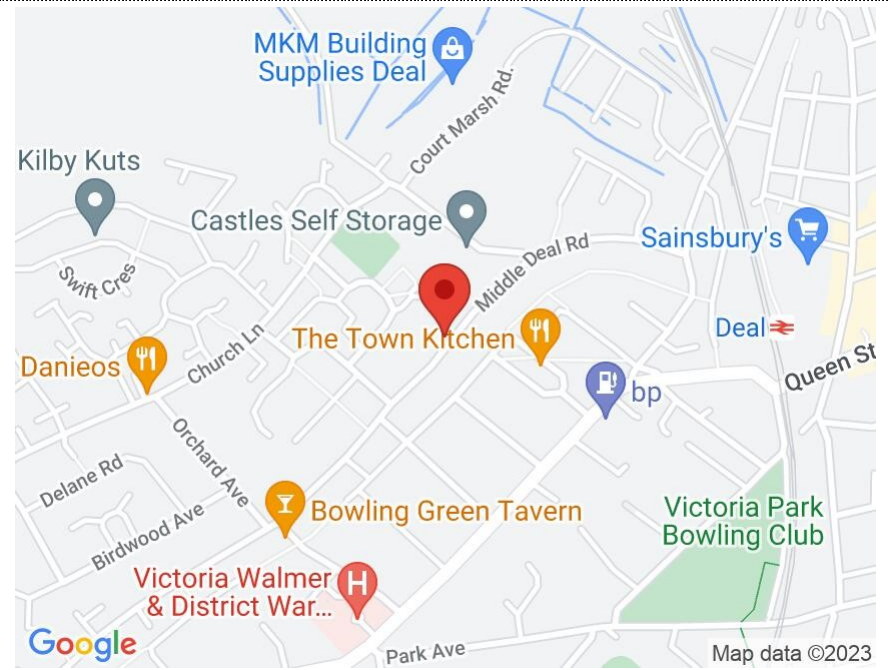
MKM Building Supplies Deal

Court Marsh Rd.

Kilby Kuts

Castles Self Storage

Sainsbury's

Middle Deal Rd

Swift Cres

The Town Kitchen

Deal

Church Ln

Danieos

bp

Queen St

Orchard Ave

Delane Rd

Bowling Green Tavern

Victoria Park Bowling Club

Birdwood Ave

Victoria Walmer & District War...

Google

Park Ave

Map data ©2023